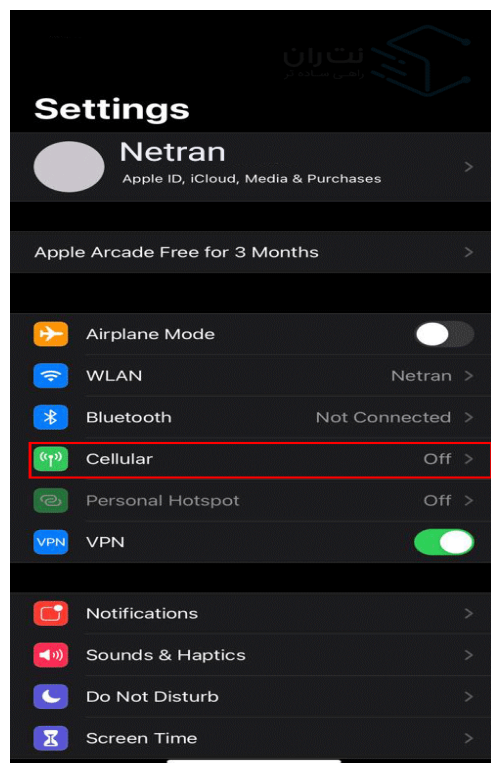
نت ران
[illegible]

Settings

Netran
Apple ID, iCloud, Media & Purchases

Apple Arcade Free for 3 Months

Airplane Mode
WLAN Netran
Bluetooth Not Connected
Cellular Off
Personal Hotspot Off
VPN VPN

Notifications
Sounds & Haptics
Do Not Disturb
Screen Time